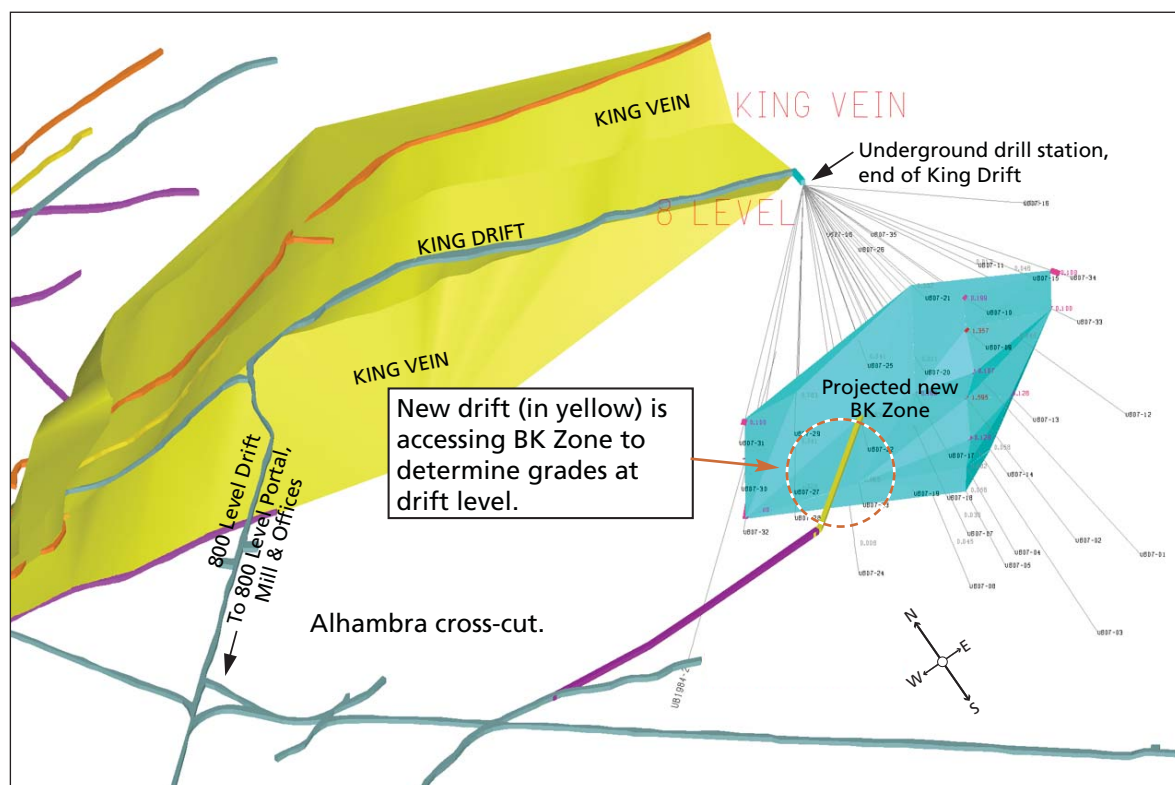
KING VEIN

KING VEIN

Underground drill station, end of King Drift

8 LEVEL

KING DRIFT

UB07-16

UB07-05

UB07-35

UB07-26

UB07-11

UB07-15

UB07-34

UB07-21

UB07-18

UB07-33

UB07-25

UB07-20

UB07-12

UB07-13

UB07-31

UB07-29

UB07-17

UB07-14

UB07-30

UB07-27

UB07-10

UB07-19

UB07-32

UB07-07

UB07-04

UB07-05

UB07-02

UB07-01

UB07-24

UB07-08

UB07-03

KING VEIN

Projected new BK Zone

New drift (in yellow) is accessing BK Zone to determine grades at drift level.

800 Level Drift

To 800 Level Portal, Mill & Offices

Alhambra cross-cut.

N

E

W

S

UB1984-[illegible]